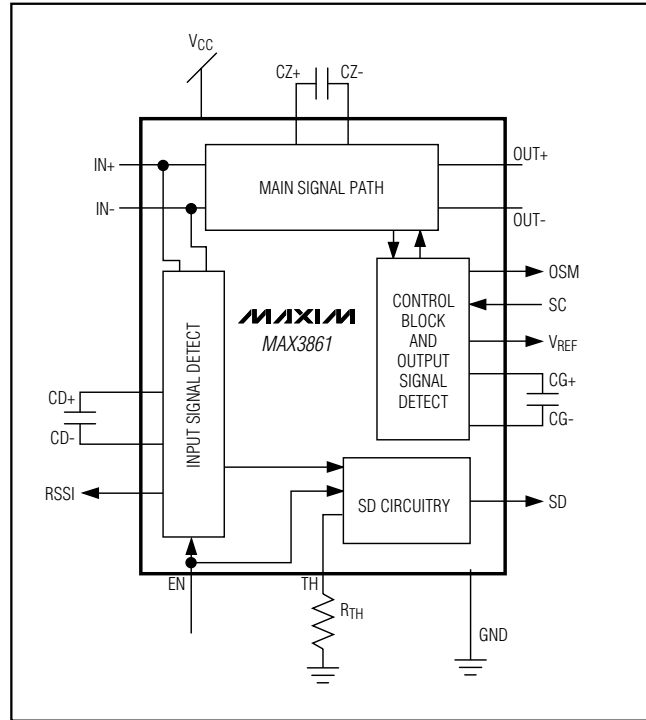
$V_{CC}$

CZ+ CZ-

IN+

IN-

MAIN SIGNAL PATH

OUT+

OUT-

OSM

SC

$V_{REF}$

CG+

CG-

CONTROL BLOCK AND OUTPUT SIGNAL DETECT

MAXIM

MAX3861

INPUT SIGNAL DETECT

CD+

CD-

RSSI

SD CIRCUITRY

SD

EN

TH

$R_{TH}$

GND